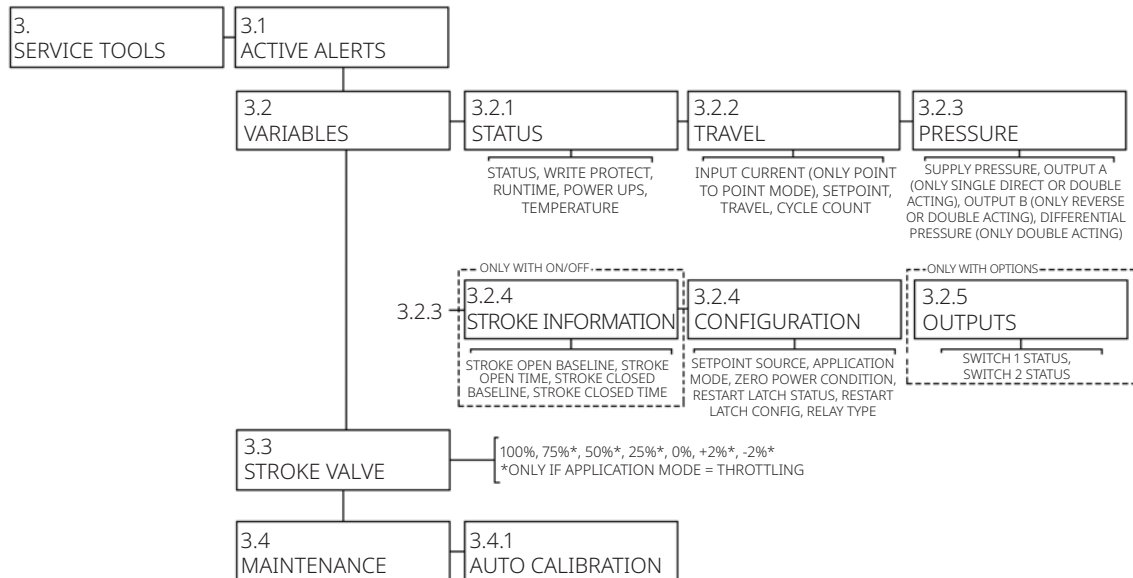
3.
SERVICE TOOLS

3.1
ACTIVE ALERTS

3.2
VARIABLES

3.2.1
STATUS

STATUS, WRITE PROTECT, RUNTIME, POWER UPS, TEMPERATURE

3.2.2
TRAVEL

INPUT CURRENT (ONLY POINT TO POINT MODE), SETPOINT, TRAVEL, CYCLE COUNT

3.2.3
PRESSURE

SUPPLY PRESSURE, OUTPUT A (ONLY SINGLE DIRECT OR DOUBLE ACTING), OUTPUT B (ONLY REVERSE OR DOUBLE ACTING), DIFFERENTIAL PRESSURE (ONLY DOUBLE ACTING)

ONLY WITH ON/OFF

3.2.3

3.2.4
STROKE INFORMATION

STROKE OPEN BASELINE, STROKE OPEN TIME, STROKE CLOSED BASELINE, STROKE CLOSED TIME

3.2.4
CONFIGURATION

SETPOINT SOURCE, APPLICATION MODE, ZERO POWER CONDITION, RESTART LATCH STATUS, RESTART LATCH CONFIG, RELAY TYPE

ONLY WITH OPTIONS

3.2.5
OUTPUTS

SWITCH 1 STATUS, SWITCH 2 STATUS

3.3
STROKE VALVE

100%, 75%*, 50%*, 25%*, 0%, +2%*, -2%*
*ONLY IF APPLICATION MODE = THROTTLING

3.4
MAINTENANCE

3.4.1
AUTO CALIBRATION